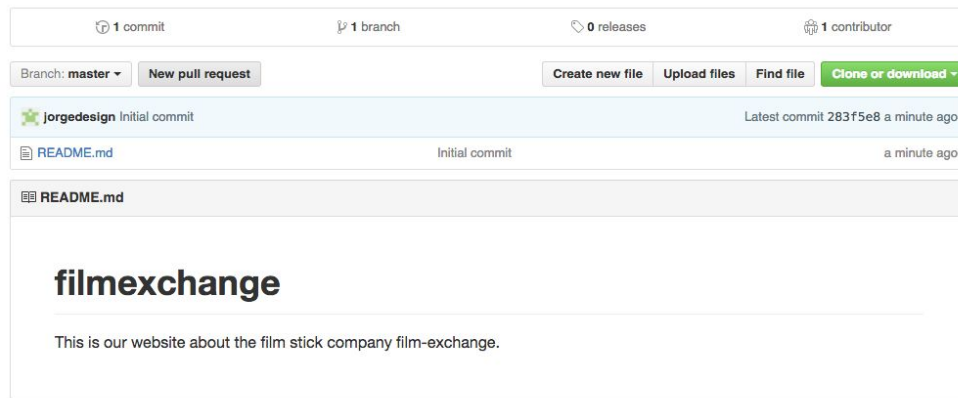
1 commit
1 branch
0 releases
1 contributor

Branch: master ▾
New pull request
Create new file
Upload files
Find file
Clone or download ▾

jorgedesign Initial commit
Latest commit 283f5e8 a minute ago

README.md
Initial commit
a minute ago

README.md

filmexchange

This is our website about the film stick company film-exchange.